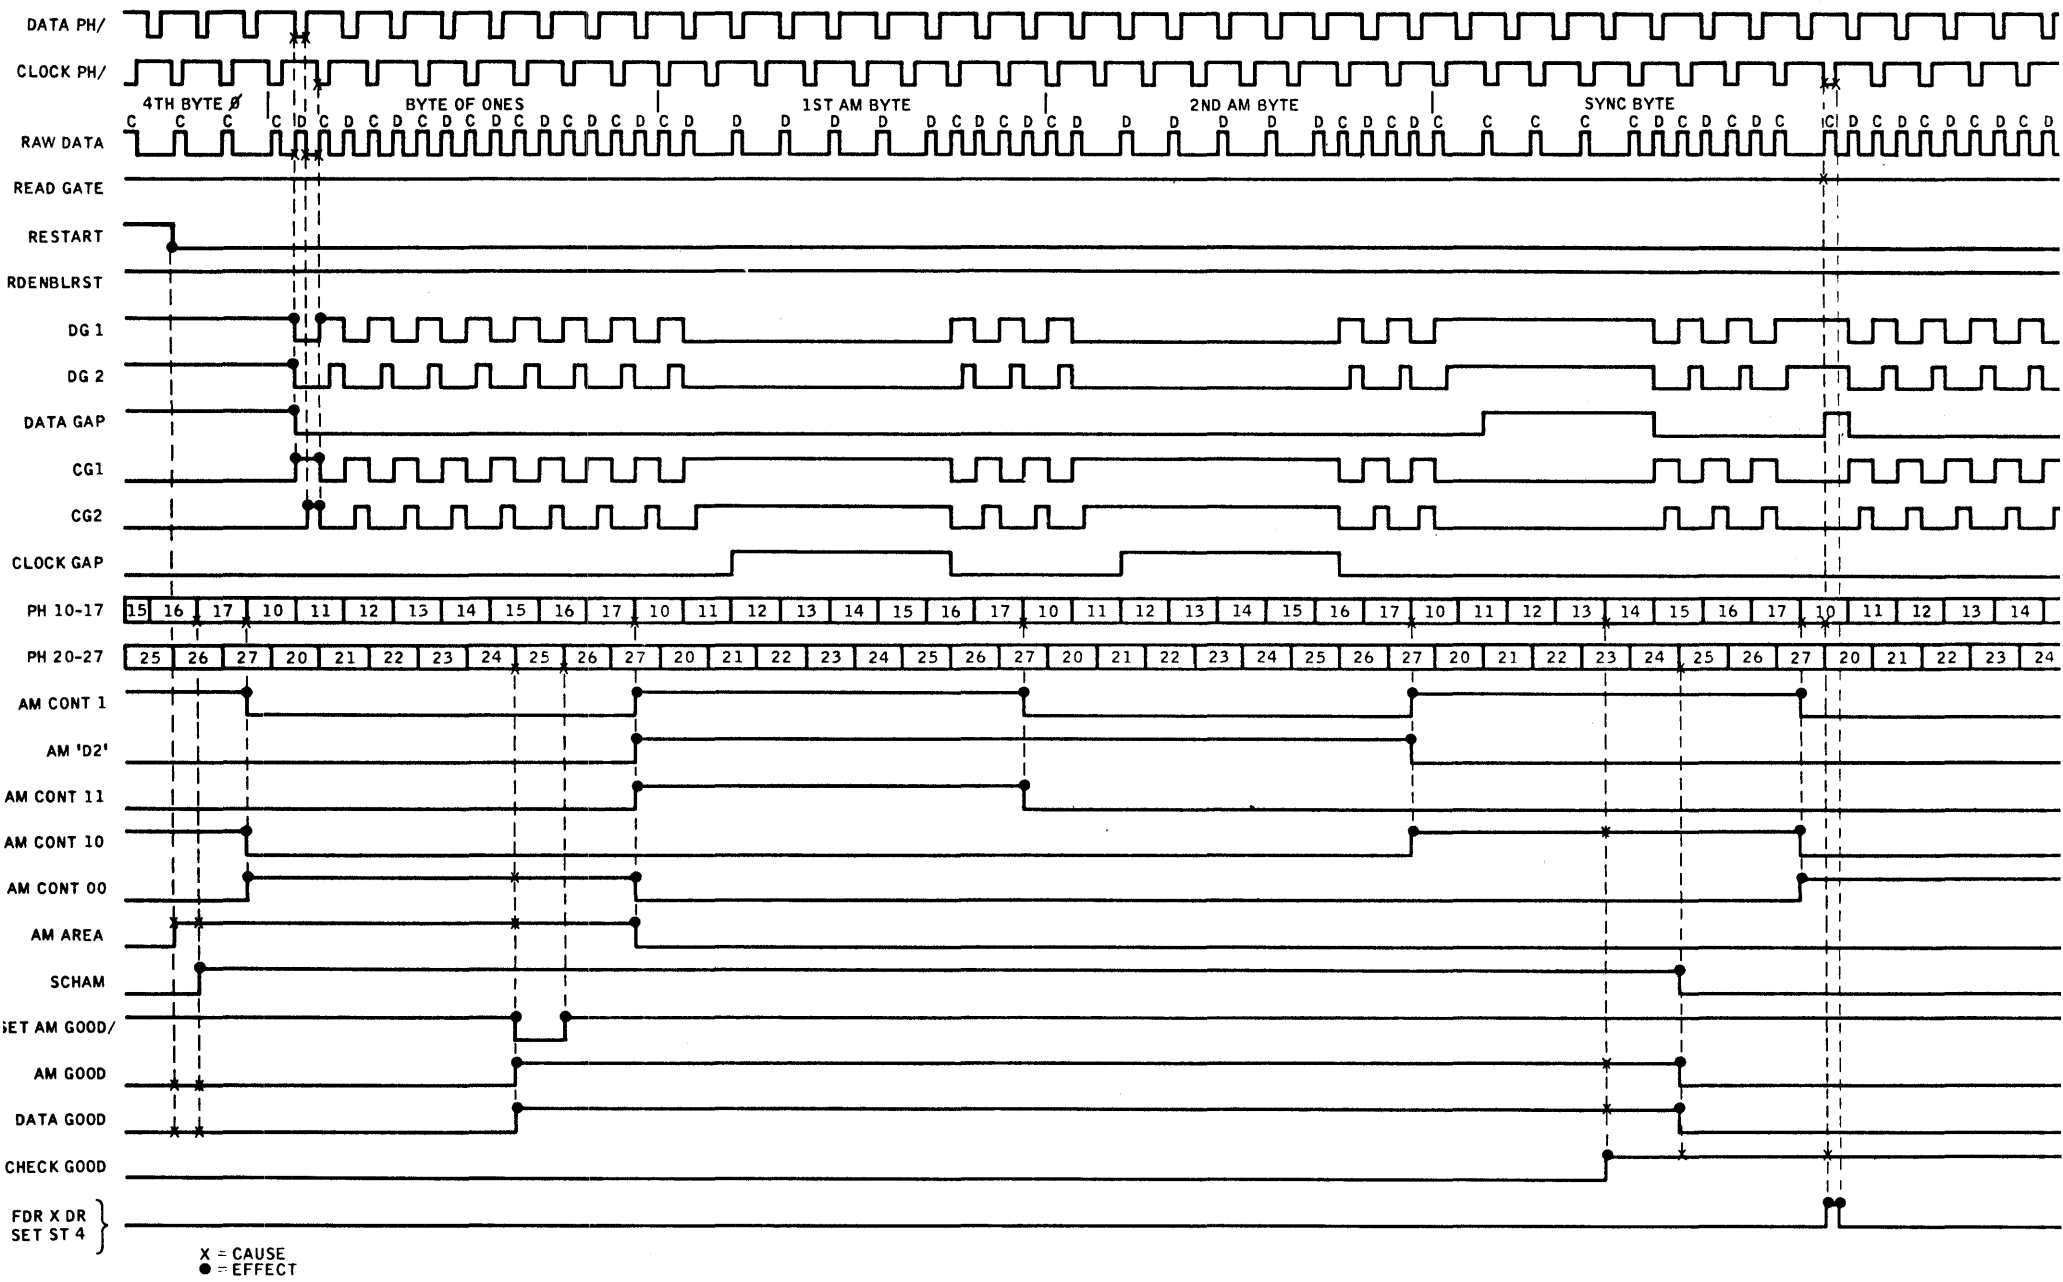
DATA PH/

CLOCK PH/

4TH BYTE Ø | BYTE OF ONES | 1ST AM BYTE | 2ND AM BYTE | SYNC BYTE

C C C C D C D C D C D C D C D C D C D C D C D D D D D D C D C D C D C D D D D D C D C D C D C C C C C D C D C D C D C C D C D C D C D C D C D

RAW DATA

READ GATE

RESTART

RDENBLRST

DG 1

DG 2

DATA GAP

CG1

CG2

CLOCK GAP

PH 10-17

| 15 | 16 | 17 | 10 | 11 | 12 | 13 | 14 | 15 | 16 | 17 | 10 | 11 | 12 | 13 | 14 | 15 | 16 | 17 | 10 | 11 | 12 | 13 | 14 | 15 | 16 | 17 | 10 | 11 | 12 | 13 | 14 | 15 | 16 | 17 | 10 | 11 | 12 | 13 | 14 |
|---|---|---|---|---|---|---|---|---|---|---|---|---|---|---|---|---|---|---|---|---|---|---|---|---|---|---|---|---|---|---|---|---|---|---|---|---|---|---|---|

PH 20-27

| 25 | 26 | 27 | 20 | 21 | 22 | 23 | 24 | 25 | 26 | 27 | 20 | 21 | 22 | 23 | 24 | 25 | 26 | 27 | 20 | 21 | 22 | 23 | 24 | 25 | 26 | 27 | 20 | 21 | 22 | 23 | 24 | 25 | 26 | 27 | 20 | 21 | 22 | 23 | 24 |
|---|---|---|---|---|---|---|---|---|---|---|---|---|---|---|---|---|---|---|---|---|---|---|---|---|---|---|---|---|---|---|---|---|---|---|---|---|---|---|---|

AM CONT 1

AM 'D2'

AM CONT 11

AM CONT 10

AM CONT 00

AM AREA

SCHAM

SET AM GOOD/

AM GOOD

DATA GOOD

CHECK GOOD

FDR X DR
SET ST 4

X = CAUSE
● = EFFECT